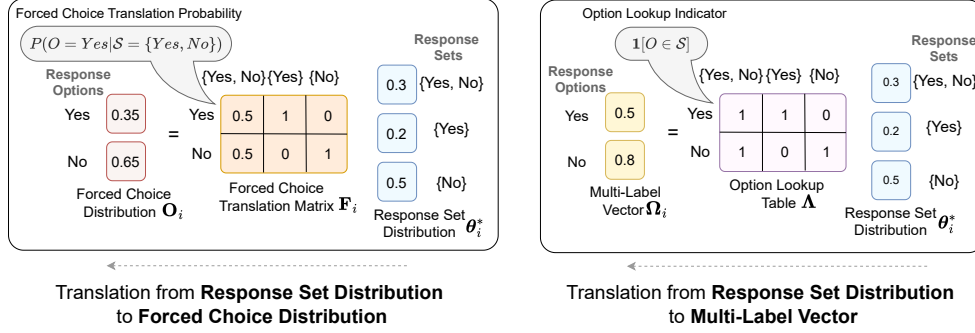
Forced Choice Translation Probability

$P(O = Yes | \mathcal{S} = \{Yes, No\})$

Response Options

Yes 0.35

No 0.65

=

{Yes, No} {Yes} {No}

| | {Yes, No} | {Yes} | {No} |
|---|---|---|---|
| Yes | 0.5 | 1 | 0 |
| No | 0.5 | 0 | 1 |

Response Sets

0.3 {Yes, No}

0.2 {Yes}

0.5 {No}

Forced Choice Distribution $\mathbf{O}_i$

Forced Choice Translation Matrix $\mathbf{F}_i$

Response Set Distribution $\boldsymbol{\theta}_i^*$

Translation from **Response Set Distribution** to **Forced Choice Distribution**

Option Lookup Indicator

$\mathbf{1}[O \in \mathcal{S}]$

Response Options

Yes 0.5

No 0.8

=

{Yes, No} {Yes} {No}

| | {Yes, No} | {Yes} | {No} |
|---|---|---|---|
| Yes | 1 | 1 | 0 |
| No | 1 | 0 | 1 |

Response Sets

0.3 {Yes, No}

0.2 {Yes}

0.5 {No}

Multi-Label Vector $\boldsymbol{\Omega}_i$

Option Lookup Table $\boldsymbol{\Lambda}$

Response Set Distribution $\boldsymbol{\theta}_i^*$

Translation from **Response Set Distribution** to **Multi-Label Vector**